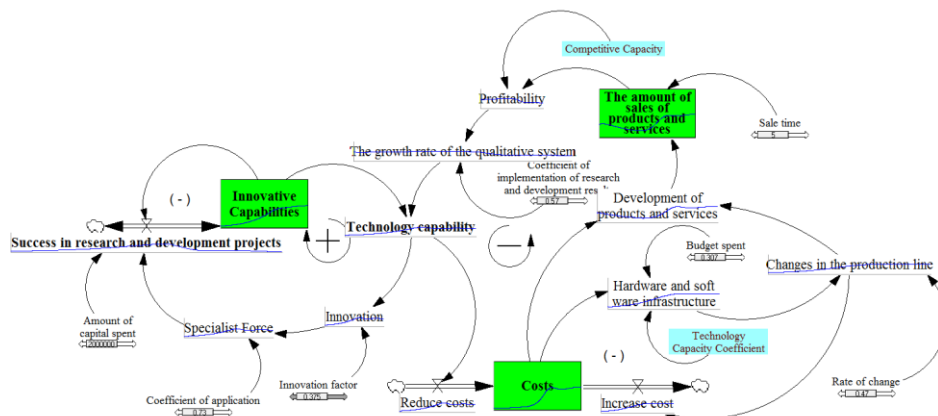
Competitive Capacity

Profitability

The amount of sales of products and services

Sale time
5

The growth rate of the qualitative system

Coefficient of implementation of research and development results
0.57

( - )

Innovative Capabilities

Success in research and development projects

Technology capability

Development of products and services

Budget spent
0.307

Hardware and soft ware infrastructure

Changes in the production line

Amount of capital spent
2000000

Specialist Force

Innovation

Technology Capacity Coefficient

( - )

Innovation factor
0.375

Coefficient of application
0.73

Reduce costs

Costs

Increase cost

Rate of change
0.47